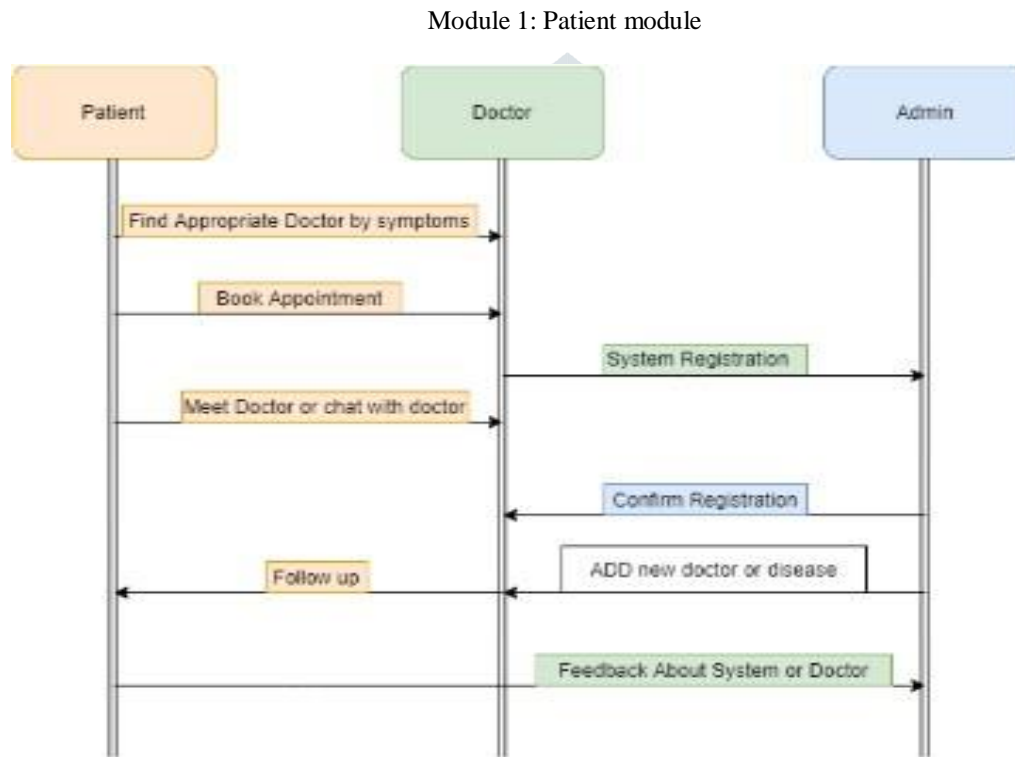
Module 1: Patient module

Patient

Doctor

Admin

Find Appropriate Doctor by symptoms

Book Appointment

System Registration

Meet Doctor or chat with doctor

Confirm Registration

ADD new doctor or disease

Follow up

Feedback About System or Doctor